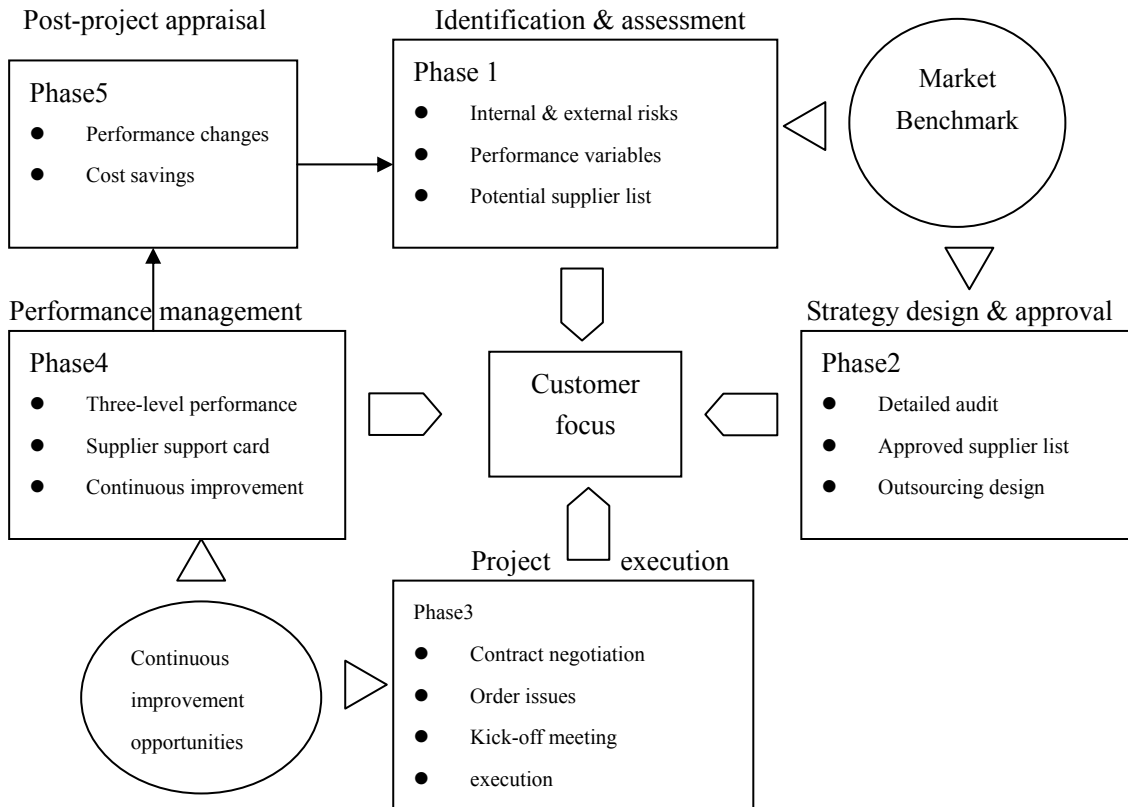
Post-project appraisal

Phase5
- Performance changes
- Cost savings

Identification & assessment

Phase 1
- Internal & external risks
- Performance variables
- Potential supplier list

Market Benchmark

Performance management

Phase4
- Three-level performance
- Supplier support card
- Continuous improvement

Customer focus

Strategy design & approval

Phase2
- Detailed audit
- Approved supplier list
- Outsourcing design

Project execution

Phase3
- Contract negotiation
- Order issues
- Kick-off meeting
- execution

Continuous improvement opportunities